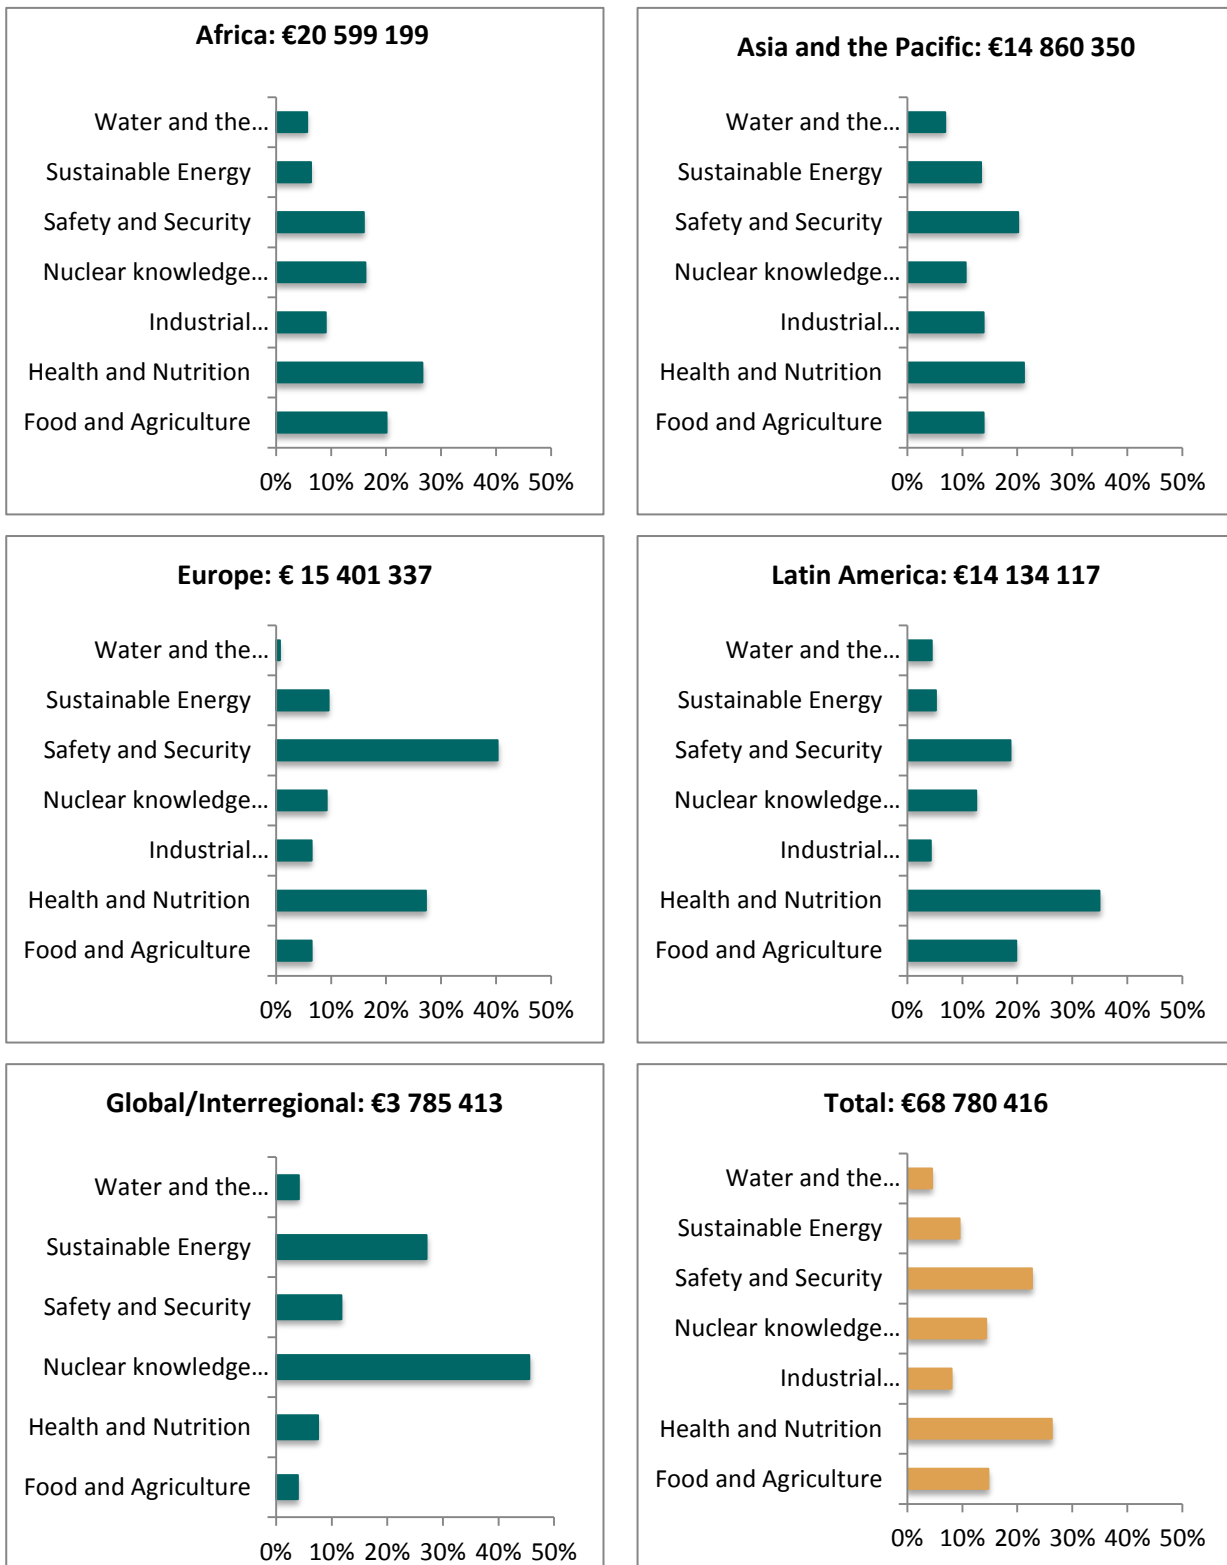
Africa: €20 599 199

Water and the…
Sustainable Energy
Safety and Security
Nuclear knowledge…
Industrial…
Health and Nutrition
Food and Agriculture

0% 10% 20% 30% 40% 50%

Asia and the Pacific: €14 860 350

Water and the…
Sustainable Energy
Safety and Security
Nuclear knowledge…
Industrial…
Health and Nutrition
Food and Agriculture

0% 10% 20% 30% 40% 50%

Europe: € 15 401 337

Water and the…
Sustainable Energy
Safety and Security
Nuclear knowledge…
Industrial…
Health and Nutrition
Food and Agriculture

0% 10% 20% 30% 40% 50%

Latin America: €14 134 117

Water and the…
Sustainable Energy
Safety and Security
Nuclear knowledge…
Industrial…
Health and Nutrition
Food and Agriculture

0% 10% 20% 30% 40% 50%

Global/Interregional: €3 785 413

Water and the…
Sustainable Energy
Safety and Security
Nuclear knowledge…
Health and Nutrition
Food and Agriculture

0% 10% 20% 30% 40% 50%

Total: €68 780 416

Water and the…
Sustainable Energy
Safety and Security
Nuclear knowledge…
Industrial…
Health and Nutrition
Food and Agriculture

0% 10% 20% 30% 40% 50%